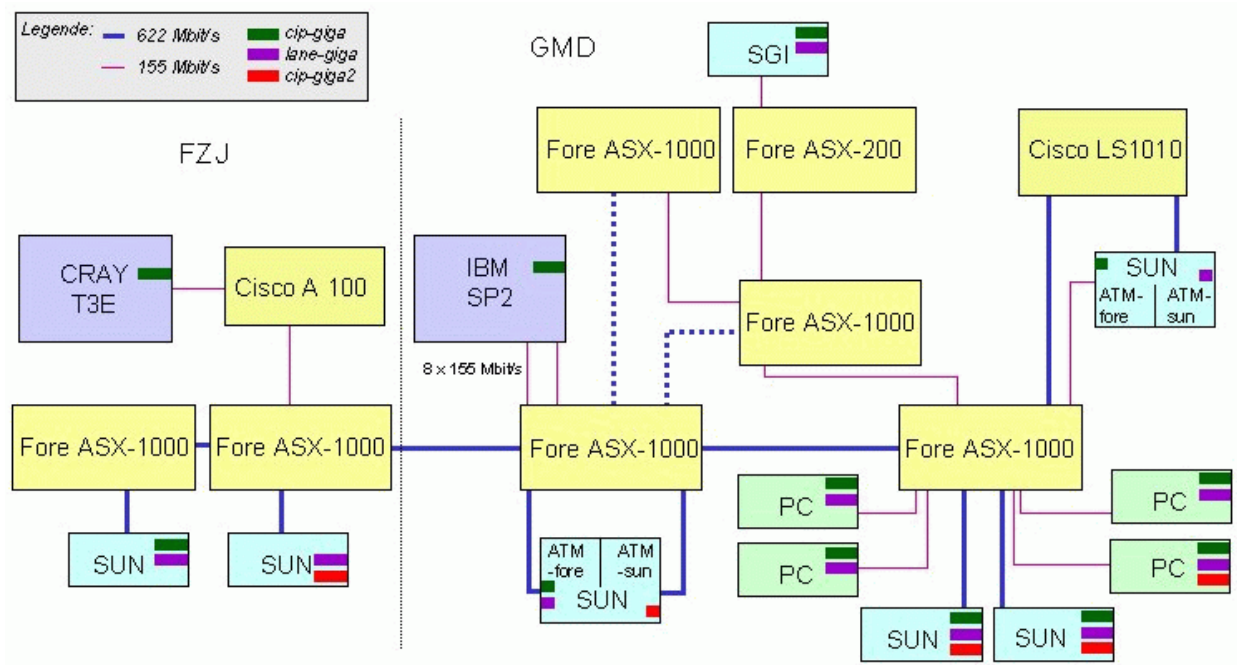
Legende: 622 Mbit/s 155 Mbit/s cip-giga lane-giga cip-giga2

GMD

SGI

FZJ

Fore ASX-1000

Fore ASX-200

Cisco LS1010

CRAY T3E

Cisco A 100

IBM SP2

SUN

ATM-fore

ATM-sun

Fore ASX-1000

8 x 155 Mbit/s

Fore ASX-1000

Fore ASX-1000

Fore ASX-1000

Fore ASX-1000

PC

PC

PC

PC

SUN

SUN

ATM -fore

ATM -sun

SUN

SUN

SUN